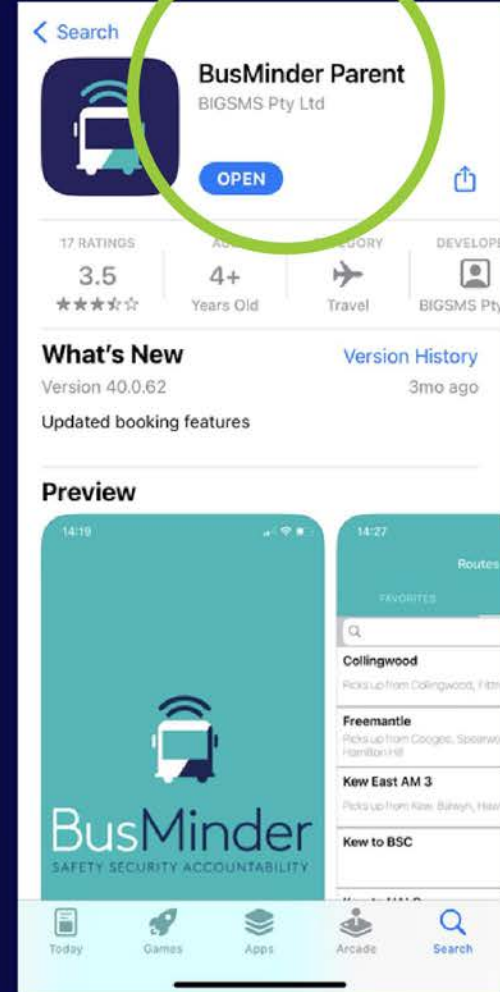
< Search

BusMinder Parent
BIGSMS Pty Ltd

OPEN

17 RATINGS
3.5
★★★☆☆

AGE
4+
Years Old

CATEGORY
Travel

DEVELOPER
BIGSMS Pty

What's New
Version History
Version 40.0.62
3mo ago

Updated booking features

Preview

14:19

BusMinder
SAFETY SECURITY ACCOUNTABILITY

14:27
Routes
FAVORITES

Collingwood
Picks up from Collingwood, Fitzr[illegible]

Freemantle
Picks up from Coogee, Spearwo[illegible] Hamilton Hill

Kew East AM 3
Picks up from Kew, Balwyn, Haw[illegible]

Kew to BSC

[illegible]

Today
Games
Apps
Arcade
Search